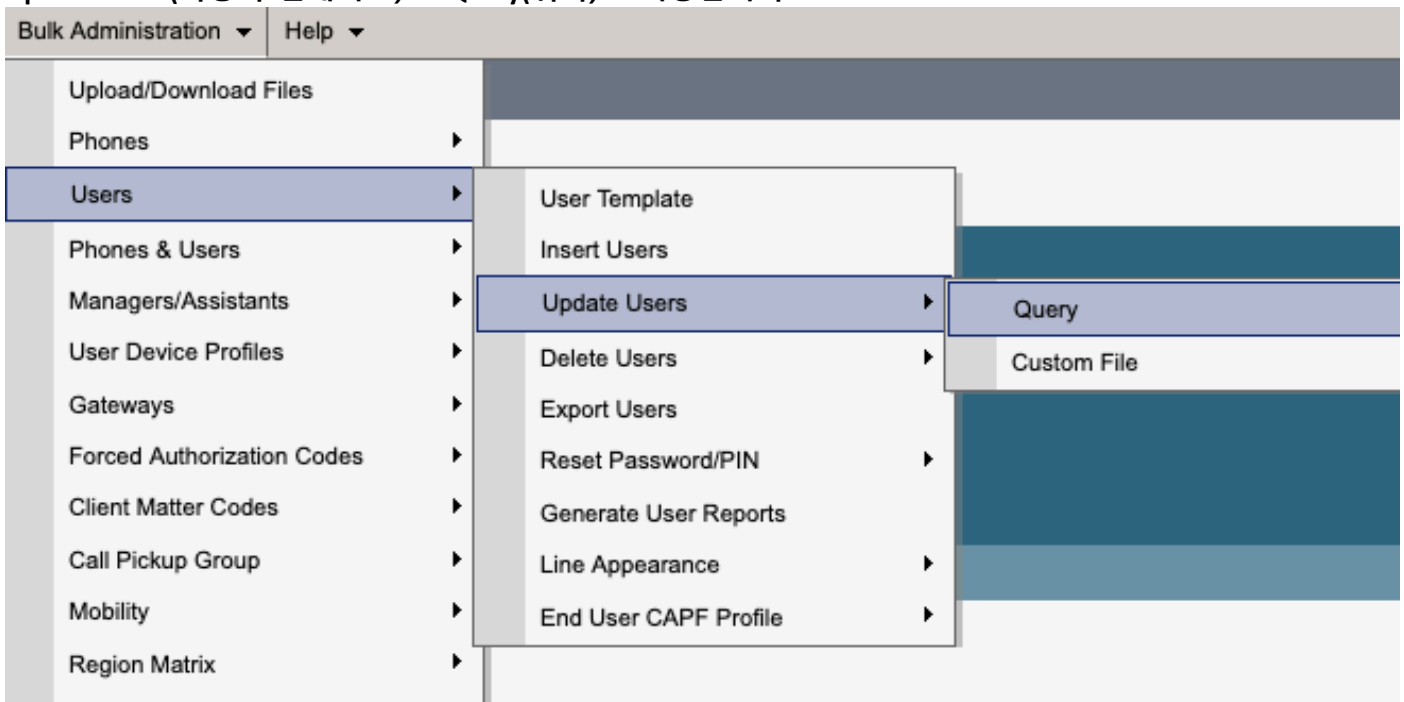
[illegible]

Bulk Administration ▾ Help ▾

Upload/Download Files
Phones
Users
Phones & Users
Managers/Assistants
User Device Profiles
Gateways
Forced Authorization Codes
Client Matter Codes
Call Pickup Group
Mobility
Region Matrix

User Template
Insert Users
Update Users
Delete Users
Export Users
Reset Password/PIN
Generate User Reports
Line Appearance
End User CAPF Profile

Query
Custom File